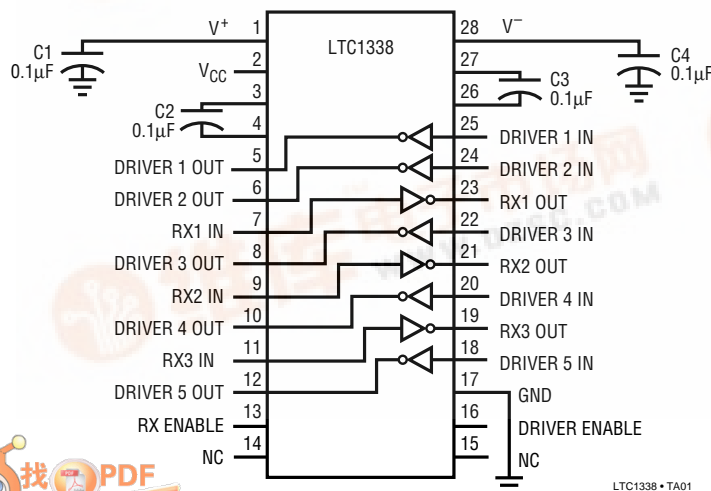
LTC1338

C1
0.1μF

V$^+$ 1
V$_{CC}$ 2
3
C2
0.1μF
4
DRIVER 1 OUT 5
DRIVER 2 OUT 6
RX1 IN 7
DRIVER 3 OUT 8
RX2 IN 9
DRIVER 4 OUT 10
RX3 IN 11
DRIVER 5 OUT 12
RX ENABLE 13
NC 14

28 V$^-$
C4
0.1μF
27
C3
0.1μF
26
25 DRIVER 1 IN
24 DRIVER 2 IN
23 RX1 OUT
22 DRIVER 3 IN
21 RX2 OUT
20 DRIVER 4 IN
19 RX3 OUT
18 DRIVER 5 IN
17 GND
16 DRIVER ENABLE
15 NC

找PDF

LTC1338 • TA01